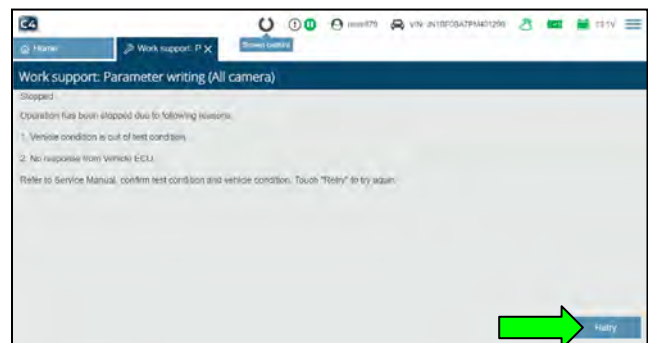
C4

user679 VIN: JN1BF0BA7PM401290 13.1V

Home

Work support: P ×

Screen capture

Work support: Parameter writing (All camera)

Stopped

Operation has been stopped due to following reasons.

1. Vehicle condition is out of test condition.

2. No response from Vehicle ECU.

Refer to Service Manual, confirm test condition and vehicle condition. Touch "Retry" to try again.

Retry